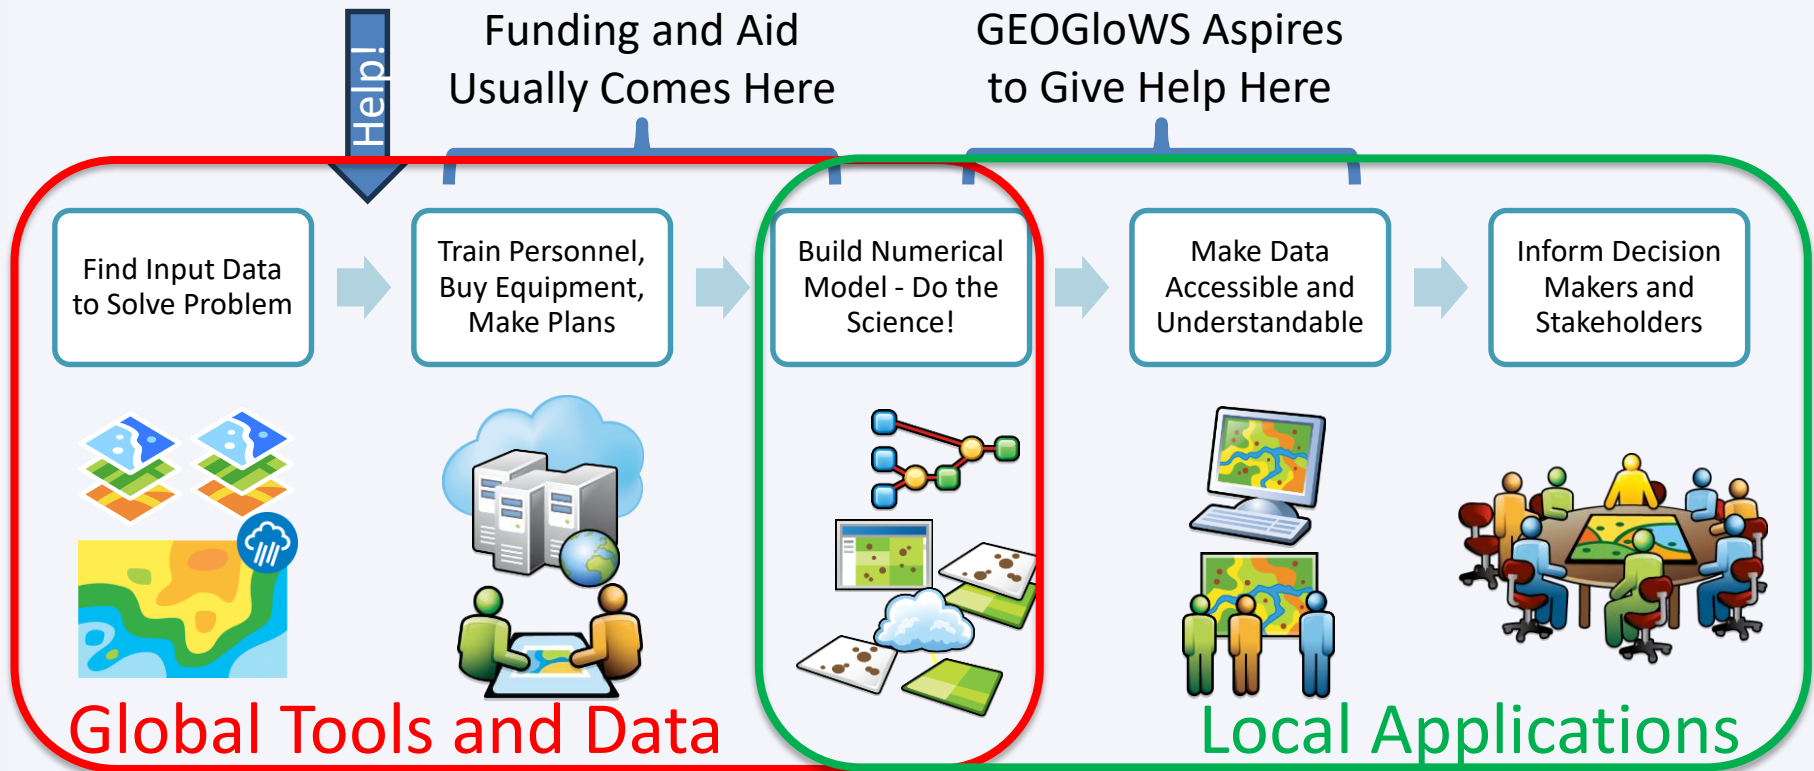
Help!

Funding and Aid Usually Comes Here

GEOGloWS Aspires to Give Help Here

Find Input Data to Solve Problem

Train Personnel, Buy Equipment, Make Plans

Build Numerical Model - Do the Science!

Make Data Accessible and Understandable

Inform Decision Makers and Stakeholders

Global Tools and Data

Local Applications